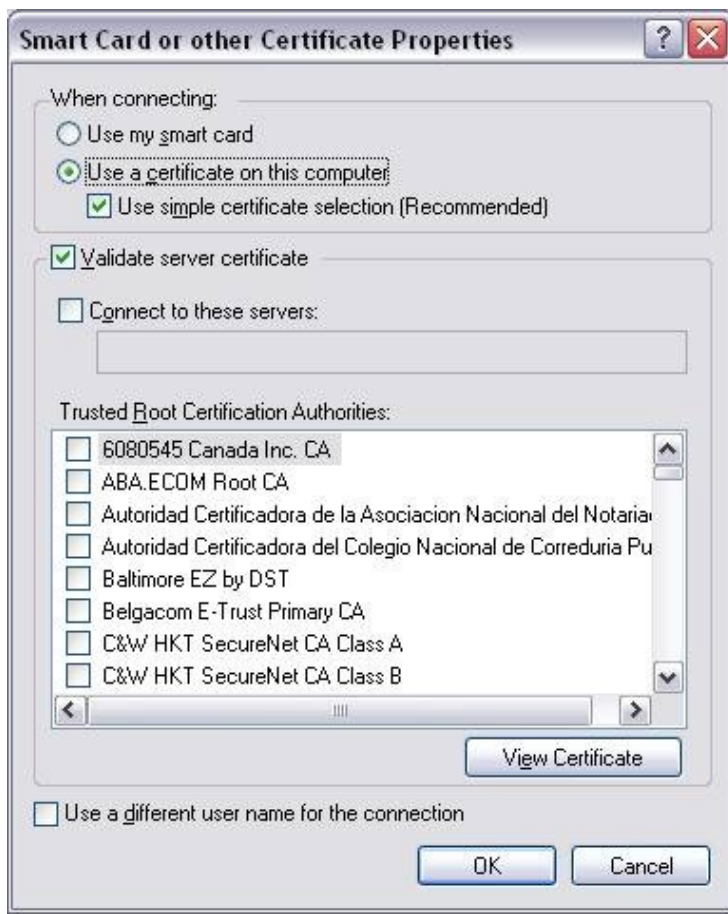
Smart Card or other Certificate Properties

When connecting:

Use my smart card

Use a certificate on this computer

Use simple certificate selection (Recommended)

Validate server certificate

Connect to these servers:

Trusted Root Certification Authorities:

6080545 Canada Inc. CA
ABA.ECOM Root CA
Autoridad Certificadora de la Asociacion Nacional del Notaria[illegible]
Autoridad Certificadora del Colegio Nacional de Correduria Pu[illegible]
Baltimore EZ by DST
Belgacom E-Trust Primary CA
C&W HKT SecureNet CA Class A
C&W HKT SecureNet CA Class B

View Certificate

Use a different user name for the connection

OK

Cancel